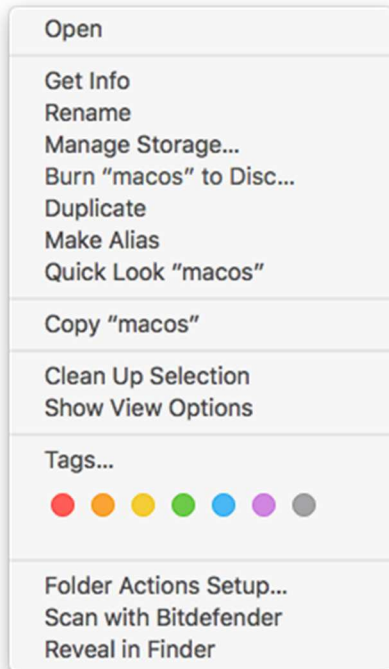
Open

Get Info
Rename
Manage Storage...
Burn “macos” to Disc...
Duplicate
Make Alias
Quick Look “macos”

Copy “macos”

Clean Up Selection
Show View Options

Tags...

Folder Actions Setup...
Scan with Bitdefender
Reveal in Finder